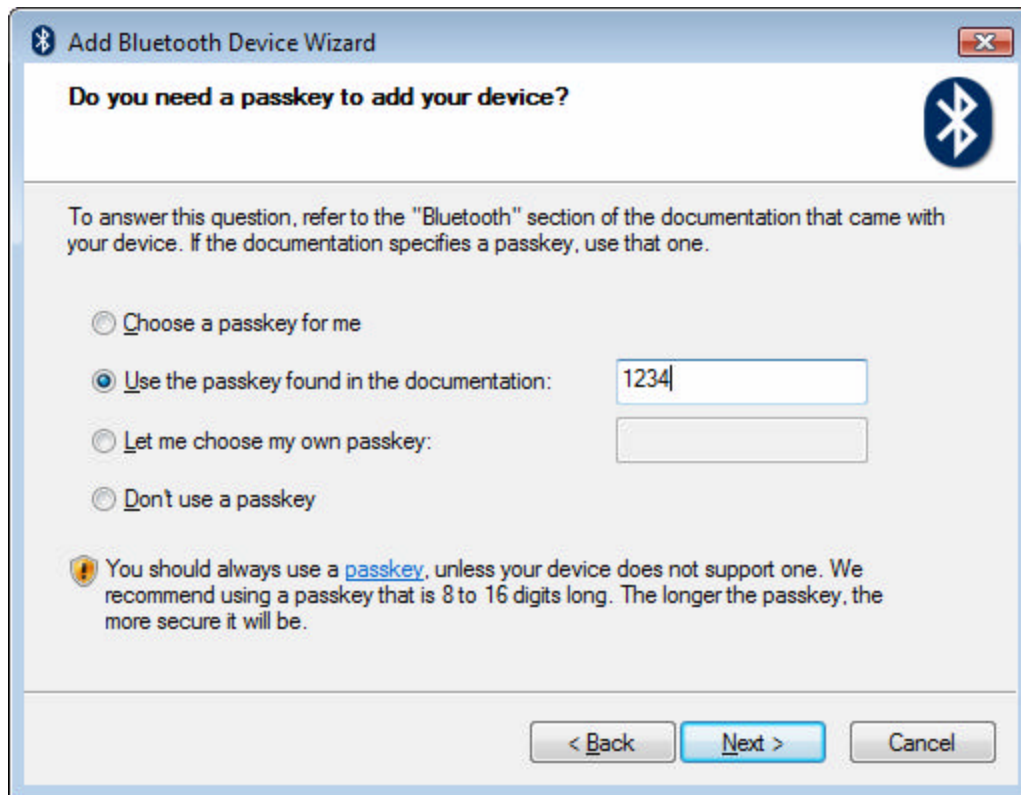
Add Bluetooth Device Wizard

Do you need a passkey to add your device?

To answer this question, refer to the "Bluetooth" section of the documentation that came with your device. If the documentation specifies a passkey, use that one.

Choose a passkey for me

Use the passkey found in the documentation: 1234

Let me choose my own passkey:

Don't use a passkey

You should always use a passkey, unless your device does not support one. We recommend using a passkey that is 8 to 16 digits long. The longer the passkey, the more secure it will be.

< Back  Next >  Cancel